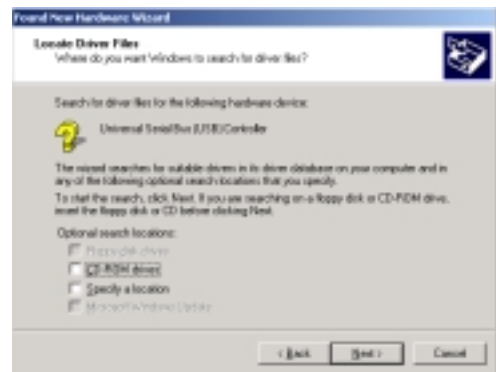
Found New Hardware Wizard

Locate Driver Files
Where do you want Windows to search for driver files?

Search for driver files for the following hardware device:

Universal Serial Bus (USB) Controller

The wizard searches for suitable drivers in its driver database on your computer and in any of the following optional search locations that you specify.

To start the search, click Next. If you are searching on a floppy disk or CD-ROM drive, insert the floppy disk or CD before clicking Next.

Optional search locations:

Floppy disk drives

CD-ROM drives

Specify a location

Microsoft Windows Update

< Back

Next >

Cancel